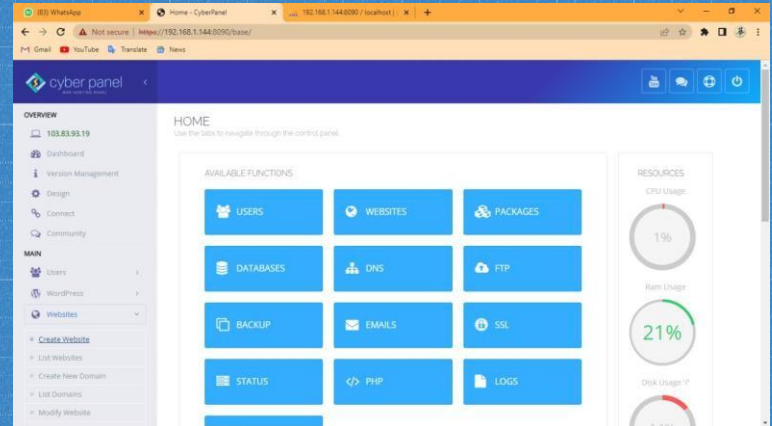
(83) WhatsApp
Home - CyberPanel
192.168.1.144:8090 / localhost |
Not secure | https://192.168.1.144:8090/base/
Gmail YouTube Translate News

cyber panel
WEB HOSTING PANEL

OVERVIEW
103.83.93.19
Dashboard
Version Management
Design
Connect
Community
MAIN
Users
WordPress
Websites
Create Website
List Websites
Create New Domain
List Domains
Modify Website

HOME
Use the tabs to navigate through the control panel.

AVAILABLE FUNCTIONS
USERS
WEBSITES
PACKAGES
DATABASES
DNS
FTP
BACKUP
EMAILS
SSL
STATUS
PHP
LOGS

RESOURCES
CPU Usage
1%
Ram Usage
21%
Disk Usage '/'
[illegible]